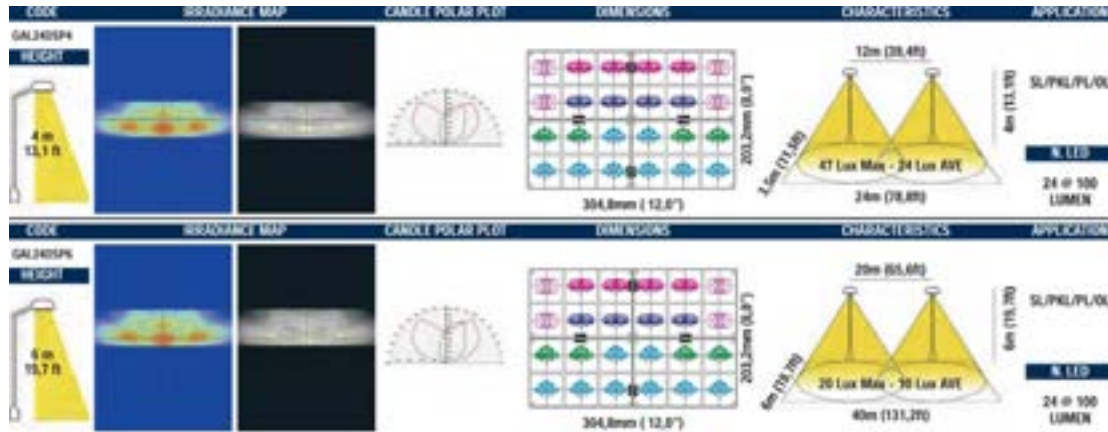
| CODE | IRRADIANCE MAP | CANDLE POLAR PLOT | DIMENSIONS | CHARACTERISTICS | APPLICATION |
|---|---|---|---|---|---|
| GAL2405P4 HEIGHT 4 m 13,1 ft | | | 203,2mm (8,0") 304,8mm ( 12,0") | 12m (39,4ft) 4m (13,1ft) 3,5m (11,5ft) 47 Lux Max - 24 Lux AVE 24m (78,8ft) | SL/PKL/PL/OL N. LED 24 @ 100 LUMEN |
| GAL2405P6 HEIGHT 6 m 19,7 ft | | | 203,2mm (8,0") 304,8mm ( 12,0") | 20m (65,6ft) 6m (19,7ft) 6m (19,7ft) 20 Lux Max - 10 Lux AVE 40m (131,2ft) | SL/PKL/PL/OL N. LED 24 @ 100 LUMEN |